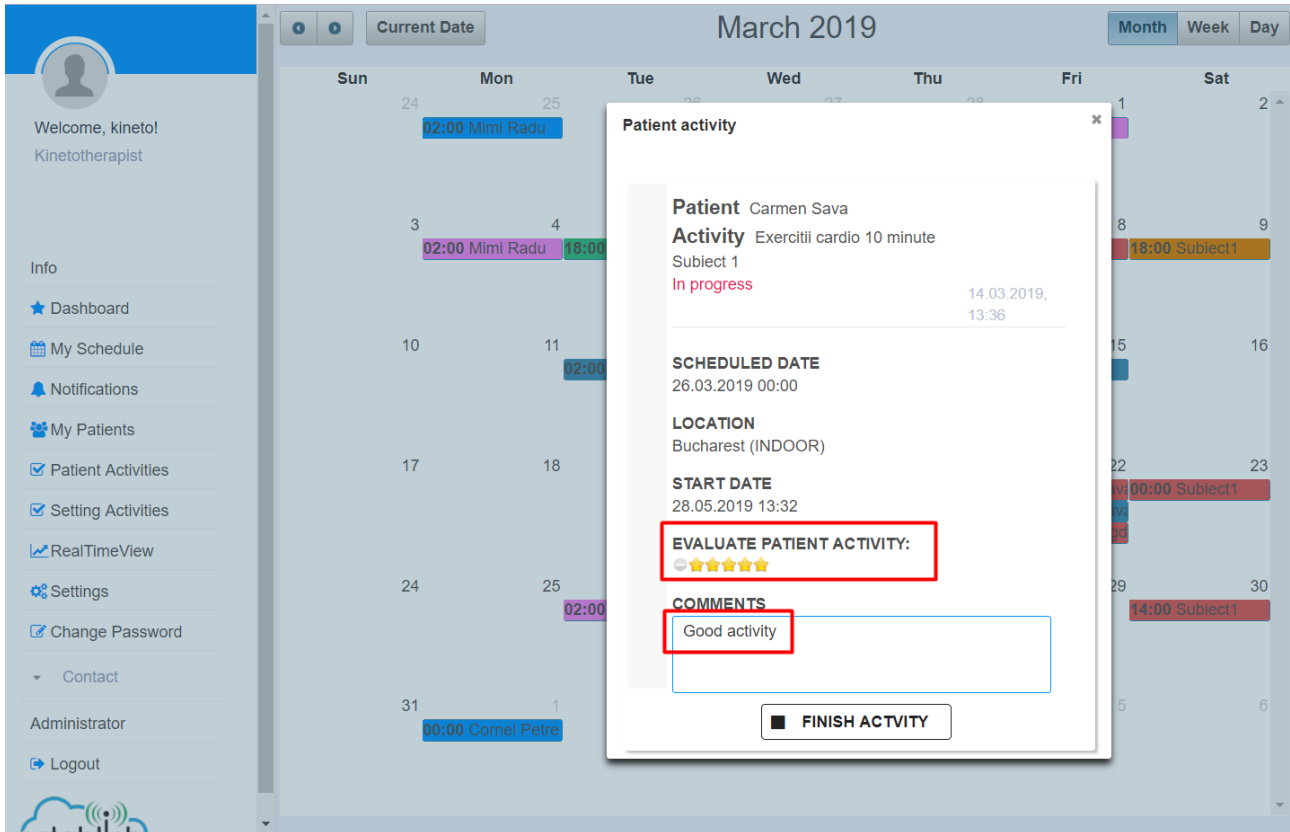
Welcome, kineto!
Kinetotherapist

Info
Dashboard
My Schedule
Notifications
My Patients
Patient Activities
Setting Activities
RealTimeView
Settings
Change Password
Contact
Administrator
Logout

Current Date
March 2019
Month Week Day

| Sun | Mon | Tue | Wed | Thu | Fri | Sat |
|---|---|---|---|---|---|---|
| 24 | 25 02:00 Mimi Radu | 26 | 27 | 28 | 1 | 2 |
| 3 | 4 02:00 Mimi Radu | 18:00 | | | 8 | 9 18:00 Subiect1 |
| 10 | 11 | 02:00 | | | 15 | 16 |
| 17 | 18 | | | | 22 | 23 00:00 Subiect1 |
| 24 | 25 | 02:00 | | | 29 | 30 14:00 Subiect1 |
| 31 00:00 Cornel Petre | 1 | | | | 5 | 6 |

Patient activity

Patient Carmen Sava
Activity Exercitii cardio 10 minute
Subiect 1
In progress
14.03.2019, 13:36

SCHEDULED DATE
26.03.2019 00:00

LOCATION
Bucharest (INDOOR)

START DATE
28.05.2019 13:32

EVALUATE PATIENT ACTIVITY:

COMMENTS
Good activity

FINISH ACTVITY